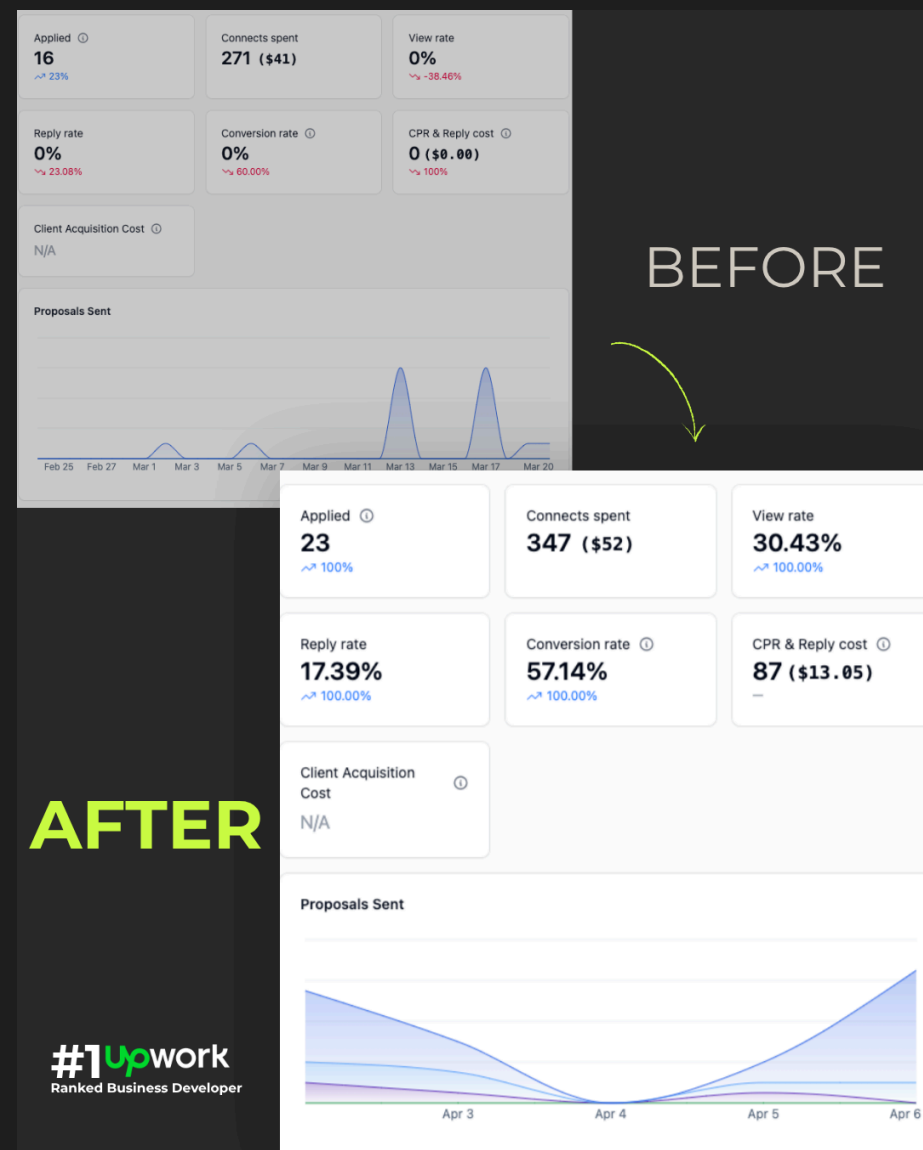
Applied
16
23%

Connects spent
271 ($41)

View rate
0%
-38.46%

Reply rate
0%
23.08%

Conversion rate
0%
60.00%

CPR & Reply cost
0 ($0.00)
100%

Client Acquisition Cost
N/A

Proposals Sent

Feb 25 Feb 27 Mar 1 Mar 3 Mar 5 Mar 7 Mar 9 Mar 11 Mar 13 Mar 15 Mar 17 Mar 20

BEFORE

Applied
23
100%

Connects spent
347 ($52)

View rate
30.43%
100.00%

Reply rate
17.39%
100.00%

Conversion rate
57.14%
100.00%

CPR & Reply cost
87 ($13.05)
—

Client Acquisition Cost
N/A

AFTER

Proposals Sent

Apr 3 Apr 4 Apr 5 Apr 6

#1 upwork
Ranked Business Developer